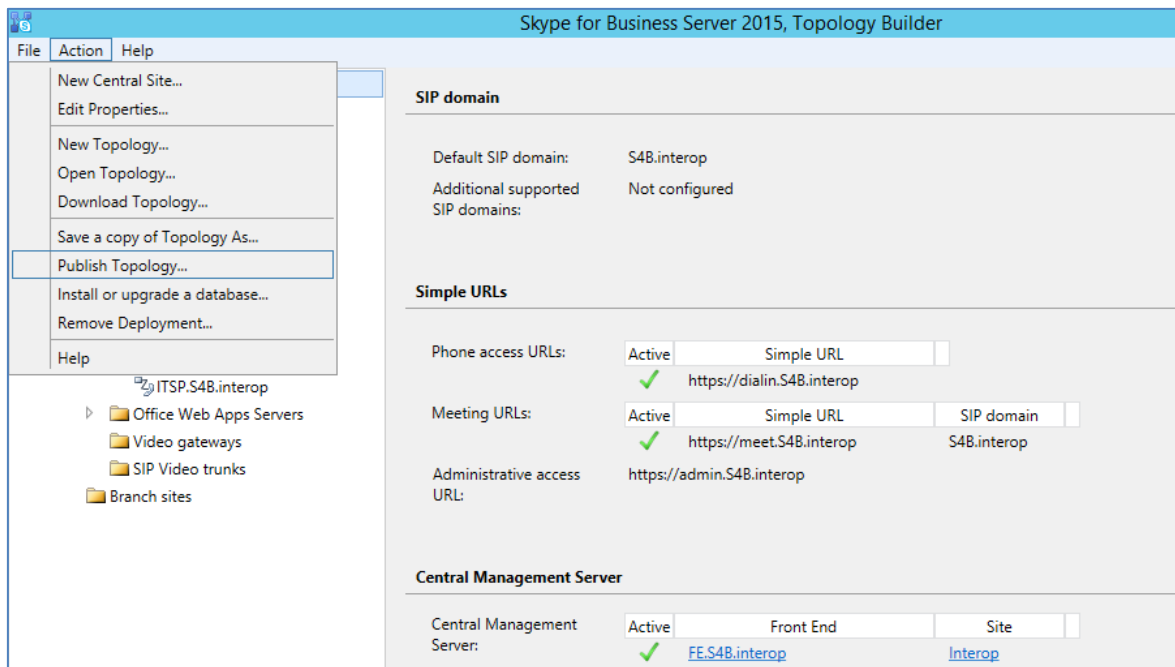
Skype for Business Server 2015, Topology Builder

File Action Help

New Central Site...
Edit Properties...
New Topology...
Open Topology...
Download Topology...
Save a copy of Topology As...
Publish Topology...
Install or upgrade a database...
Remove Deployment...
Help

ITSP.S4B.interop
Office Web Apps Servers
Video gateways
SIP Video trunks
Branch sites

SIP domain

Default SIP domain: S4B.interop
Additional supported SIP domains: Not configured

Simple URLs

Phone access URLs:

| Active | Simple URL |
|---|---|
| ✓ | https://dialin.S4B.interop |

Meeting URLs:

| Active | Simple URL | SIP domain |
|---|---|---|
| ✓ | https://meet.S4B.interop | S4B.interop |

Administrative access URL: https://admin.S4B.interop

Central Management Server

Central Management Server:

| Active | Front End | Site |
|---|---|---|
| ✓ | FE.S4B.interop | Interop |